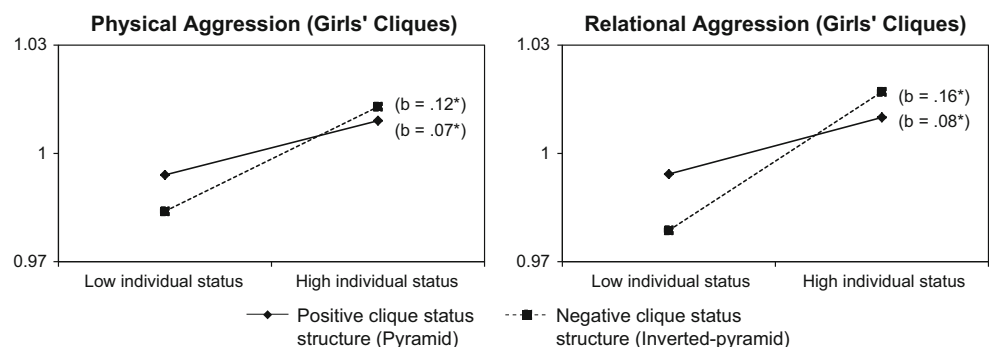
Physical Aggression (Girls' Cliques)

1.03

1

0.97

(b = .12*)
(b = .07*)

Low individual status
High individual status

Relational Aggression (Girls' Cliques)

1.03

1

0.97

(b = .16*)
(b = .08*)

Low individual status
High individual status

Positive clique status structure (Pyramid)
Negative clique status structure (Inverted-pyramid)